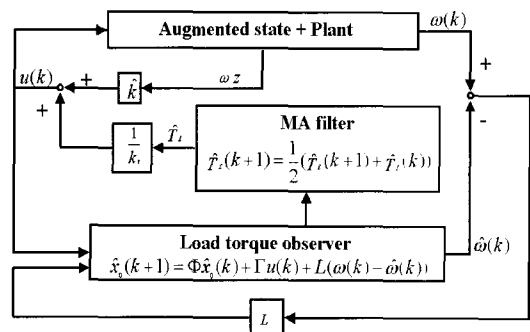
Augmented state + Plant

$\omega(k)$

$u(k)$

+

$\hat{k}$

$\omega z$

+

+

-

$\frac{1}{k_t}$

$\hat{T}_L$

MA filter

$\hat{T}_L(k+1) = \frac{1}{2}(\hat{T}_L(k+1) + \hat{T}_L(k))$

Load torque observer

$\hat{x}_0(k+1) = \Phi\hat{x}_0(k) + \Gamma u(k) + L(\omega(k) - \hat{\omega}(k))$

$\hat{\omega}(k)$

$L$